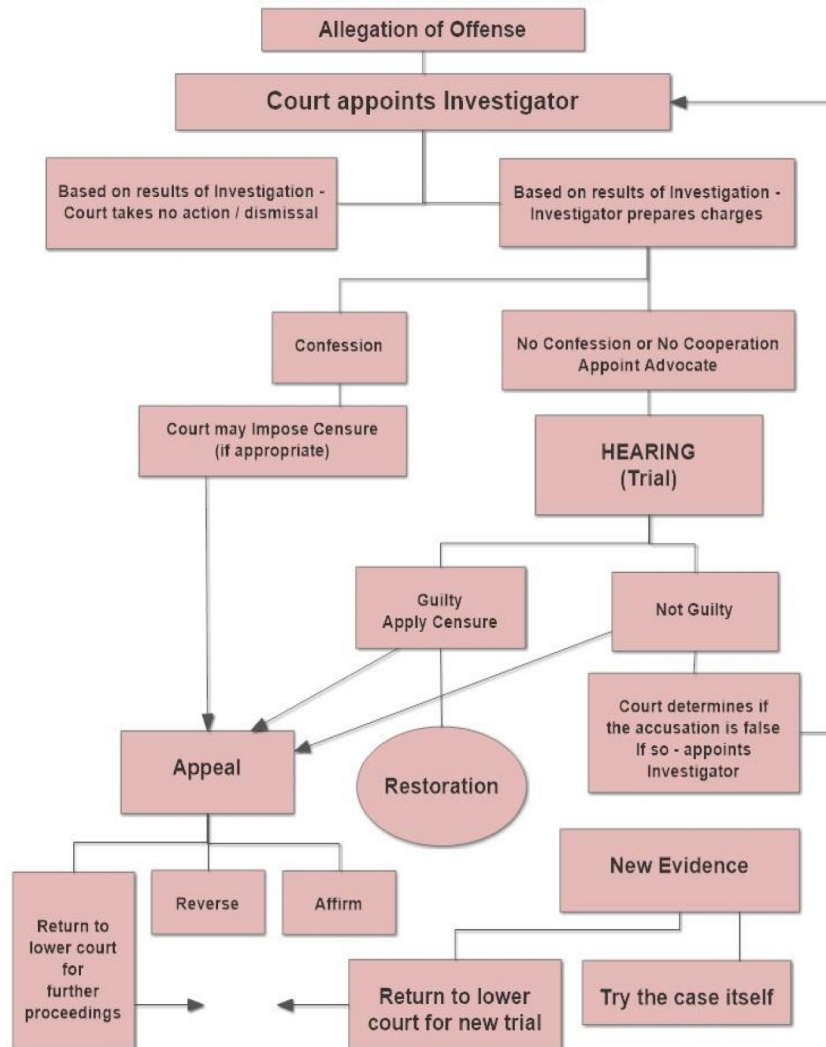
Allegation of Offense

Court appoints Investigator

Based on results of Investigation - Court takes no action / dismissal

Based on results of Investigation - Investigator prepares charges

Confession

No Confession or No Cooperation Appoint Advocate

Court may Impose Censure (if appropriate)

HEARING (Trial)

Guilty Apply Censure

Not Guilty

Court determines if the accusation is false If so - appoints Investigator

Appeal

Restoration

New Evidence

Return to lower court for further proceedings

Reverse

Affirm

Return to lower court for new trial

Try the case itself